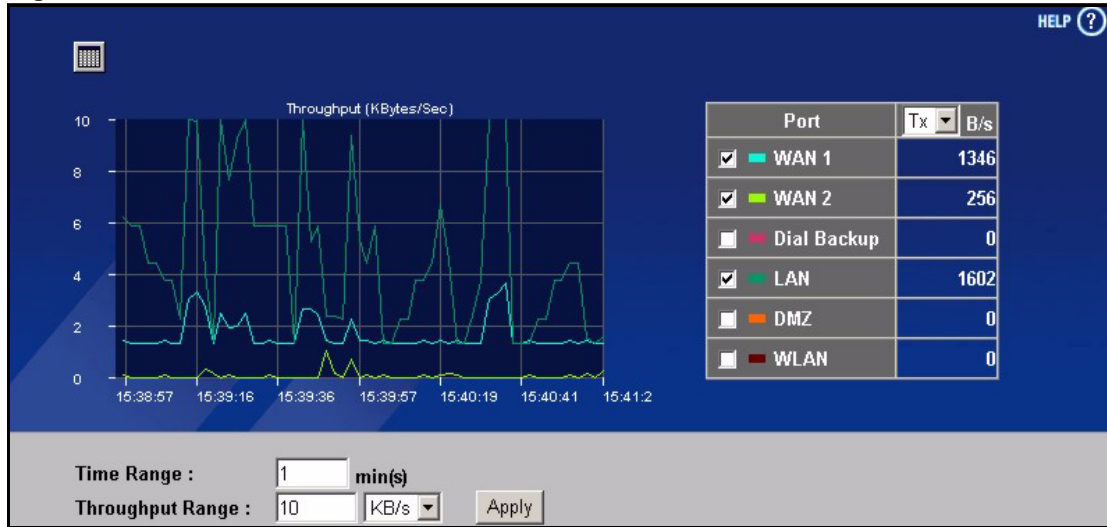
HELP ?

Throughput (KBytes/Sec)

10
8
6
4
2
0

15:38:57 15:39:16 15:39:36 15:39:57 15:40:19 15:40:41 15:41:2

| Port | Tx B/s |
|---|---|
| WAN 1 | 1346 |
| WAN 2 | 256 |
| Dial Backup | 0 |
| LAN | 1602 |
| DMZ | 0 |
| WLAN | 0 |

Time Range : 1 min(s)
Throughput Range : 10 KB/s Apply